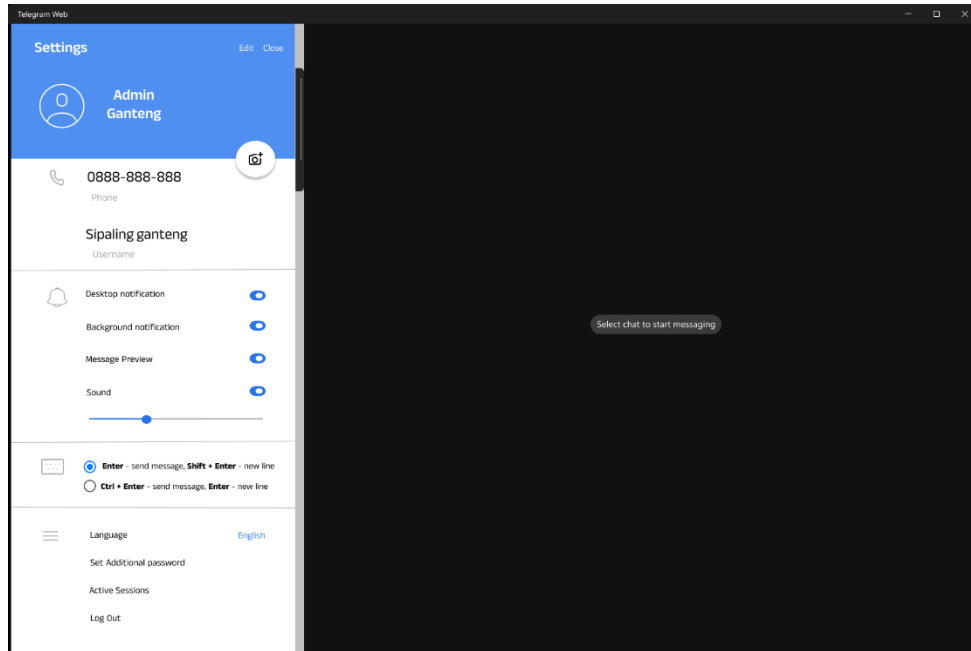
Telegram Web

Settings

Edit Close

Admin Ganteng

0888-888-888

Phone

Sipaling ganteng

Username

Desktop notification

Background notification

Message Preview

Sound

**Enter** - send message, **Shift + Enter** - new line

**Ctrl + Enter** - send message, **Enter** - new line

Language English

Set Additional password

Active Sessions

Log Out

Select chat to start messaging